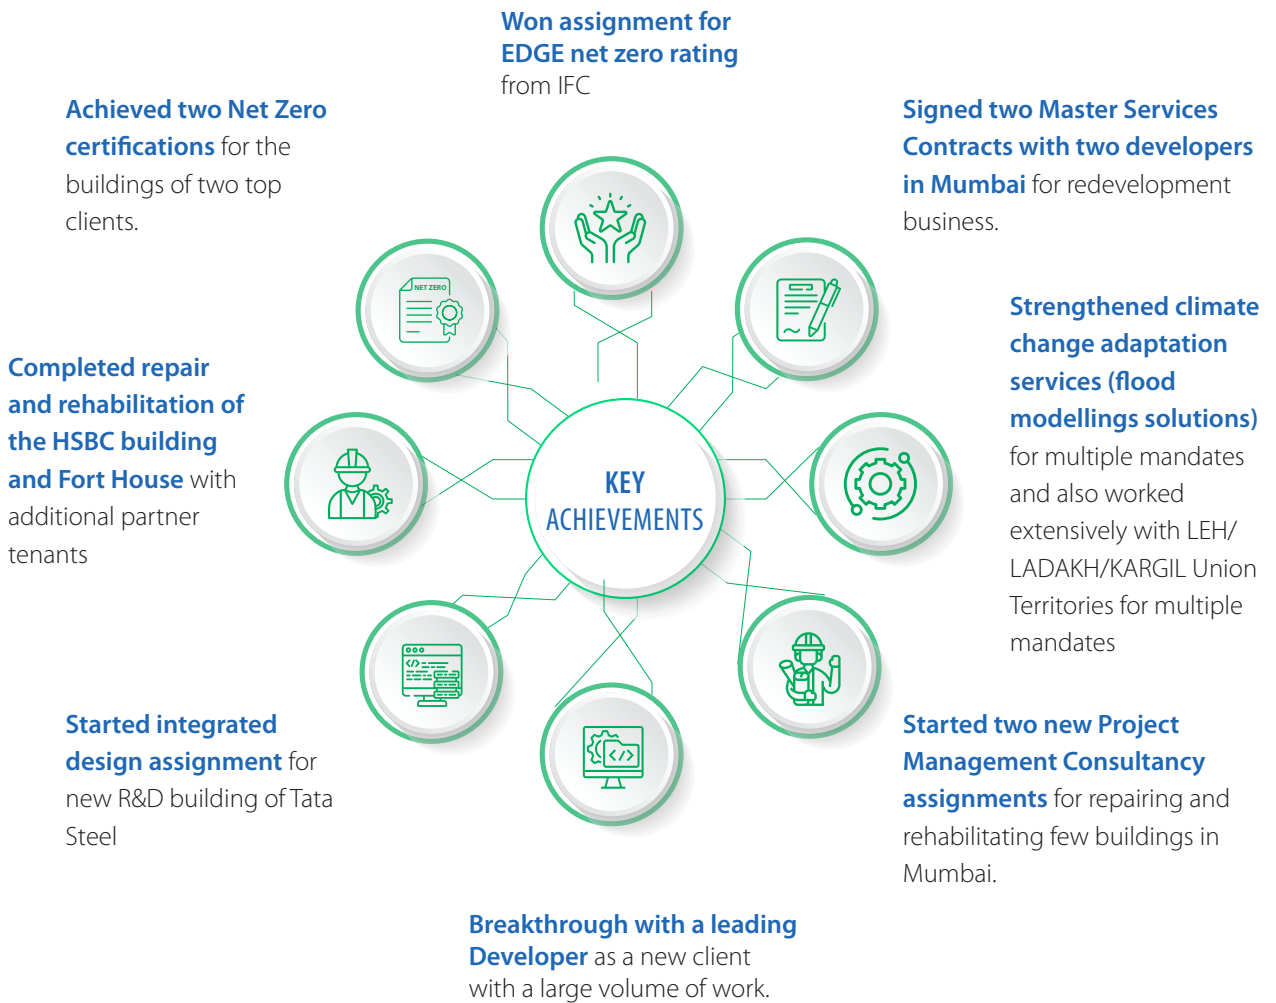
Won assignment for EDGE net zero rating from IFC

Achieved two Net Zero certifications for the buildings of two top clients.

Signed two Master Services Contracts with two developers in Mumbai for redevelopment business.

NET ZERO

Strengthened climate change adaptation services (flood modellings solutions) for multiple mandates and also worked extensively with LEH/ LADAKH/KARGIL Union Territories for multiple mandates

Completed repair and rehabilitation of the HSBC building and Fort House with additional partner tenants

KEY ACHIEVEMENTS

Started integrated design assignment for new R&D building of Tata Steel

Started two new Project Management Consultancy assignments for repairing and rehabilitating few buildings in Mumbai.

Breakthrough with a leading Developer as a new client with a large volume of work.